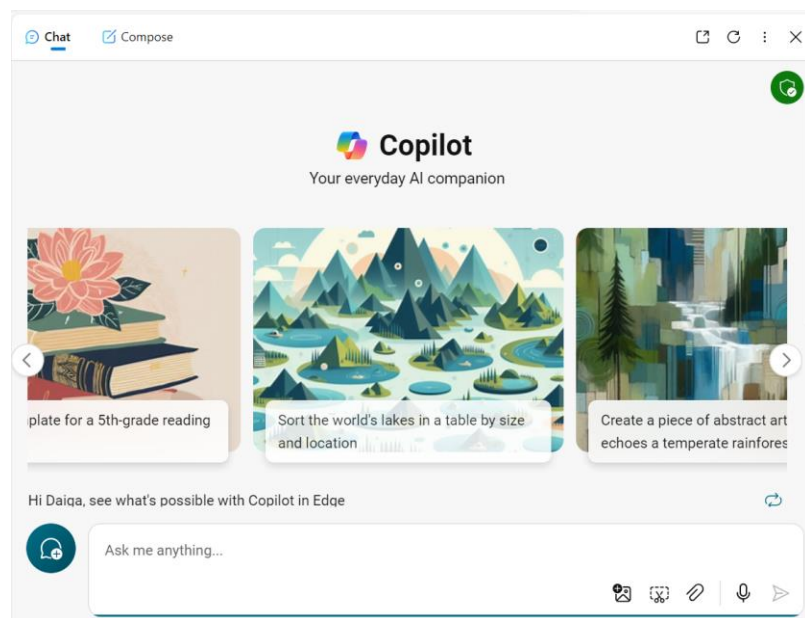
Chat Compose

Copilot

Your everyday AI companion

plate for a 5th-grade reading

Sort the world's lakes in a table by size and location

Create a piece of abstract art echoes a temperate rainfores

Hi Daiga, see what's possible with Copilot in Edge

Ask me anything...